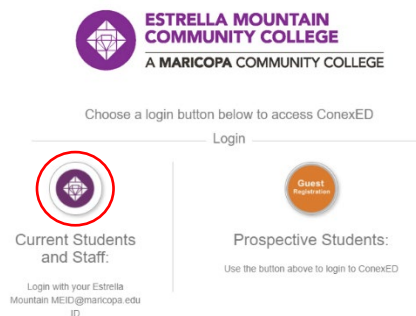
ESTRELLA MOUNTAIN COMMUNITY COLLEGE
A MARICOPA COMMUNITY COLLEGE

Choose a login button below to access ConexED

Login

Guest
Registration

Current Students and Staff:

Login with your Estrella Mountain MEID@maricopa.edu ID

Prospective Students:

Use the button above to login to ConexED